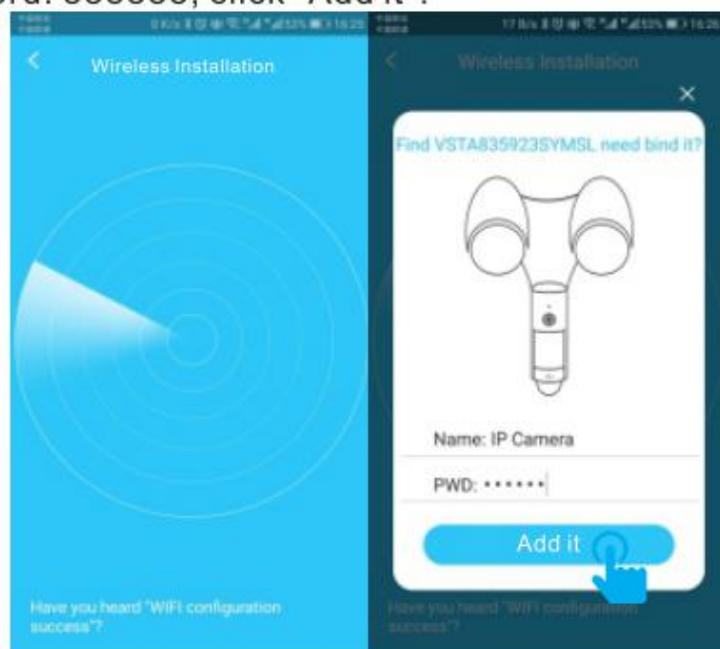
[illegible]rd: 888888, click "Add it".

Wireless Installation

Have you heard "WIFI configuration success"?

Wireless Installation

×

Find VSTA835923SYMSL need bind it?

Name: IP Camera

PWD: ••••••

Add it

Have you heard "WIFI configuration success"?